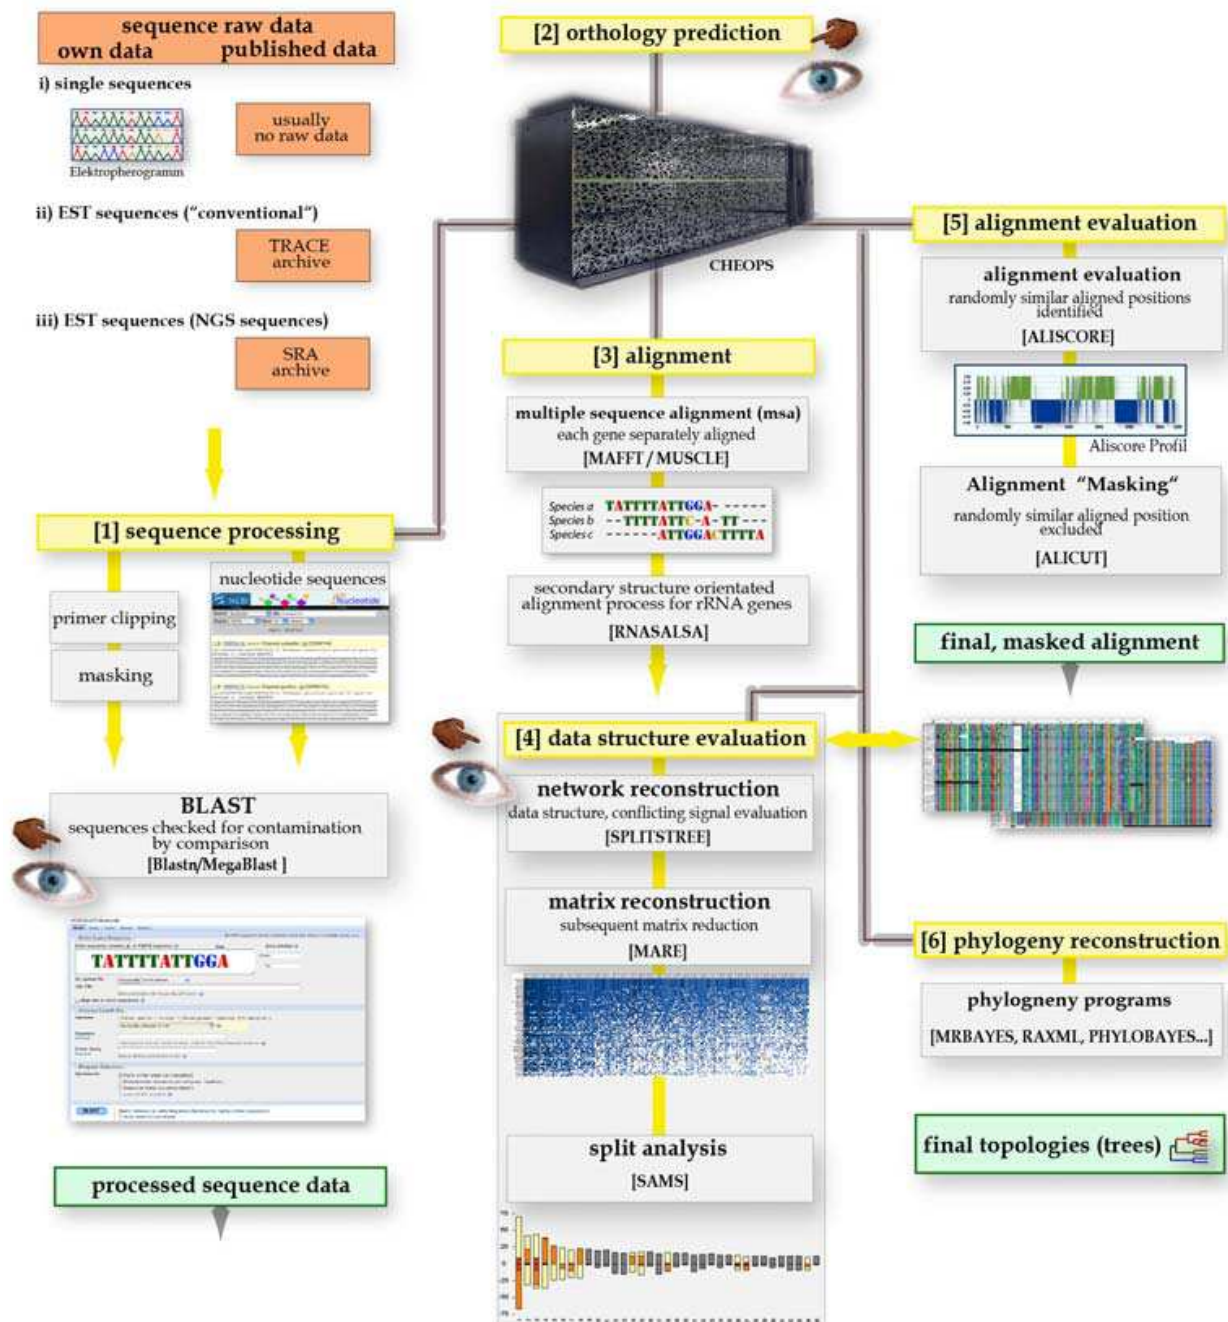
sequence raw data
own data published data

i) single sequences

Elektropherogramm

usually no raw data

ii) EST sequences ("conventional")

TRACE archive

iii) EST sequences (NGS sequences)

SRA archive

[1] sequence processing

primer clipping

masking

nucleotide sequences

BLAST
sequences checked for contamination by comparison
[Blastn/MegaBlast ]

TATTTTATTGGA

processed sequence data

[2] orthology prediction

CHEOPS

[3] alignment

multiple sequence alignment (msa)
each gene separately aligned
[MAFFT / MUSCLE]

Species a TATTTTATTGGA- -----
Species b --TTTTATTC-A-TT---
Species c ------ATTGGACTTTTA

secondary structure orientated alignment process for rRNA genes
[RNASALSA]

[4] data structure evaluation

network reconstruction
data structure, conflicting signal evaluation
[SPLITSTREE]

matrix reconstruction
subsequent matrix reduction
[MARE]

split analysis
[SAMS]

[5] alignment evaluation

alignment evaluation
randomly similar aligned positions identified
[ALISCORE]

Aliscore Profil

Alignment "Masking"
randomly similar aligned position excluded
[ALICUT]

final, masked alignment

[6] phylogeny reconstruction

phylogneny programs
[MRBAYES, RAXML, PHYLOBAYES...]

final topologies (trees)